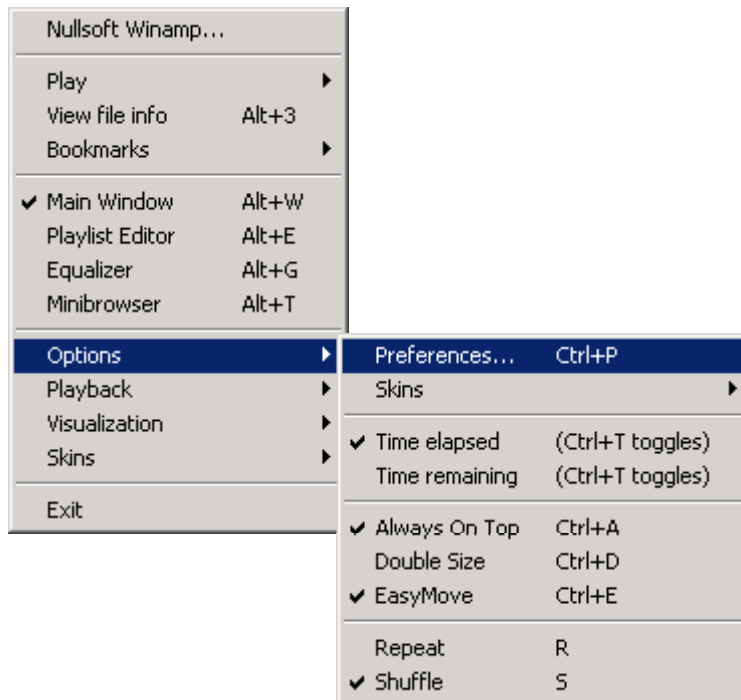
Nullsoft Winamp...

Play
View file info Alt+3
Bookmarks

✔ Main Window Alt+W
Playlist Editor Alt+E
Equalizer Alt+G
Minibrowser Alt+T

Options
Playback
Visualization
Skins

Exit

Preferences... Ctrl+P
Skins

✔ Time elapsed (Ctrl+T toggles)
Time remaining (Ctrl+T toggles)

✔ Always On Top Ctrl+A
Double Size Ctrl+D
✔ EasyMove Ctrl+E

Repeat R
✔ Shuffle S